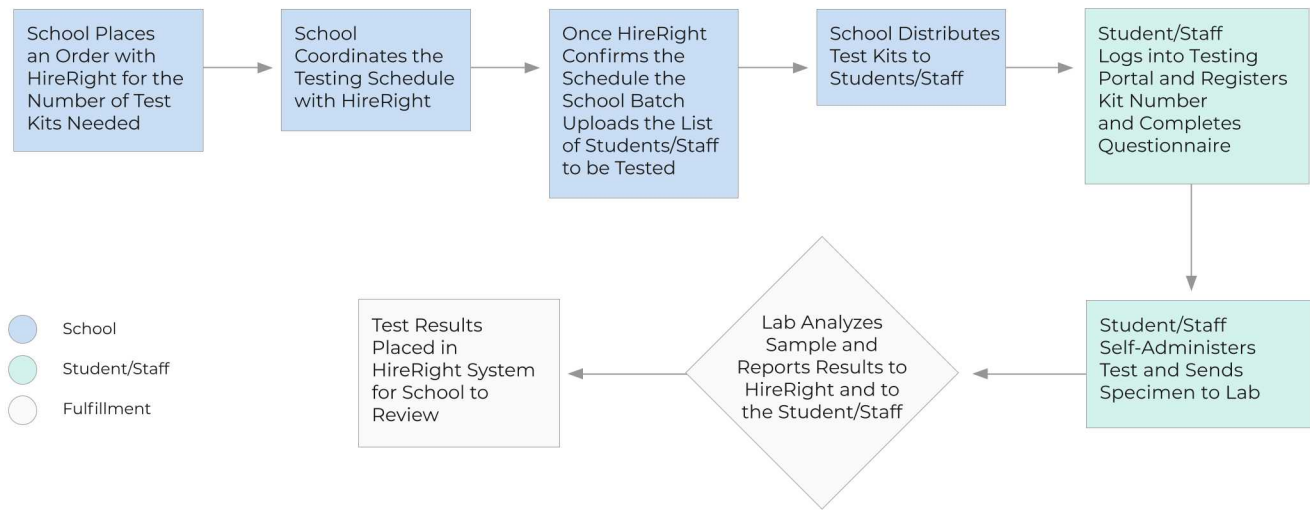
School Places an Order with HireRight for the Number of Test Kits Needed

School Coordinates the Testing Schedule with HireRight

Once HireRight Confirms the Schedule the School Batch Uploads the List of Students/Staff to be Tested

School Distributes Test Kits to Students/Staff

Student/Staff Logs into Testing Portal and Registers Kit Number and Completes Questionnaire

Student/Staff Self-Administers Test and Sends Specimen to Lab

Lab Analyzes Sample and Reports Results to HireRight and to the Student/Staff

Test Results Placed in HireRight System for School to Review

School

Student/Staff

Fulfillment